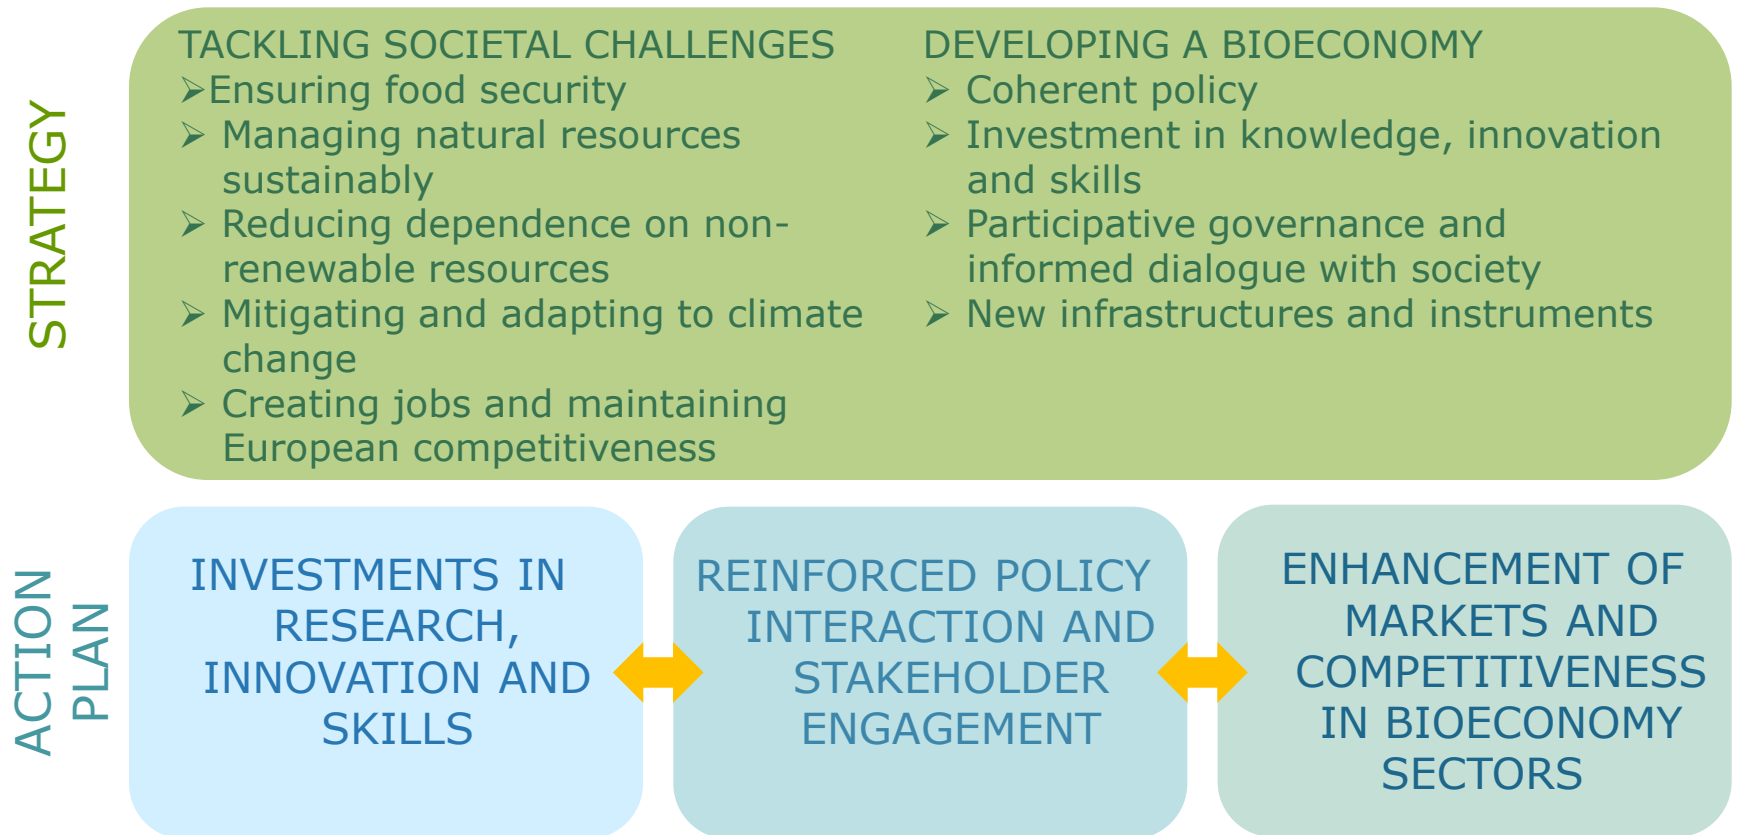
STRATEGY

TACKLING SOCIETAL CHALLENGES
➢Ensuring food security
➢ Managing natural resources sustainably
➢ Reducing dependence on non-renewable resources
➢ Mitigating and adapting to climate change
➢ Creating jobs and maintaining European competitiveness

DEVELOPING A BIOECONOMY
➢ Coherent policy
➢ Investment in knowledge, innovation and skills
➢ Participative governance and informed dialogue with society
➢ New infrastructures and instruments

ACTION PLAN

INVESTMENTS IN RESEARCH, INNOVATION AND SKILLS

REINFORCED POLICY INTERACTION AND STAKEHOLDER ENGAGEMENT

ENHANCEMENT OF MARKETS AND COMPETITIVENESS IN BIOECONOMY SECTORS